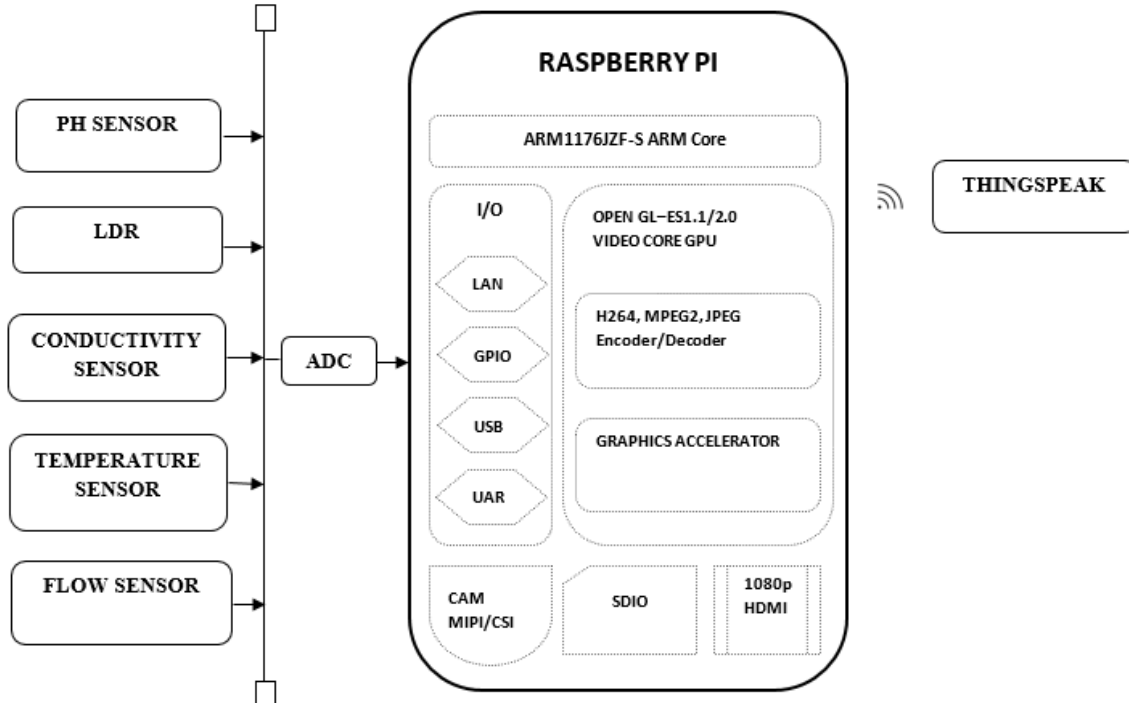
PH SENSOR

LDR

CONDUCTIVITY SENSOR

TEMPERATURE SENSOR

FLOW SENSOR

ADC

RASPBERRY PI

ARM1176JZF-S ARM Core

I/O

LAN

GPIO

USB

UAR

OPEN GL–ES1.1/2.0 VIDEO CORE GPU

H264, MPEG2, JPEG Encoder/Decoder

GRAPHICS ACCELERATOR

CAM MIPI/CSI

SDIO

1080p HDMI

THINGSPEAK